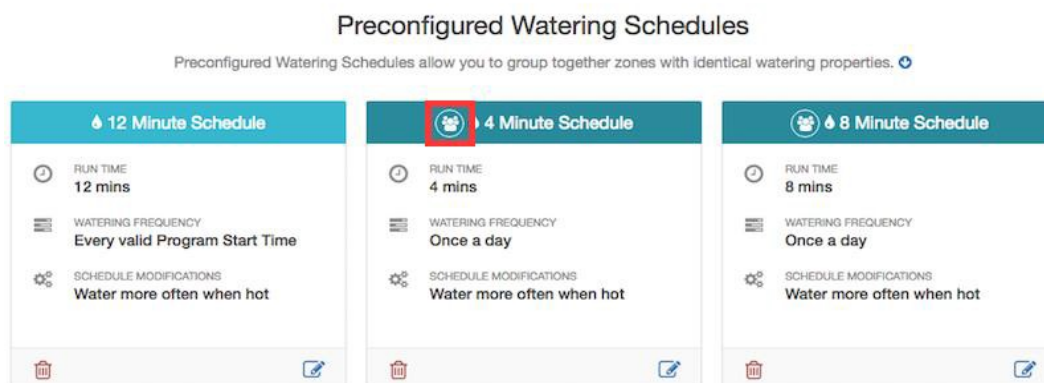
Preconfigured Watering Schedules

Preconfigured Watering Schedules allow you to group together zones with identical watering properties.

12 Minute Schedule

RUN TIME
12 mins

WATERING FREQUENCY
Every valid Program Start Time

SCHEDULE MODIFICATIONS
Water more often when hot

4 Minute Schedule

RUN TIME
4 mins

WATERING FREQUENCY
Once a day

SCHEDULE MODIFICATIONS
Water more often when hot

8 Minute Schedule

RUN TIME
8 mins

WATERING FREQUENCY
Once a day

SCHEDULE MODIFICATIONS
Water more often when hot